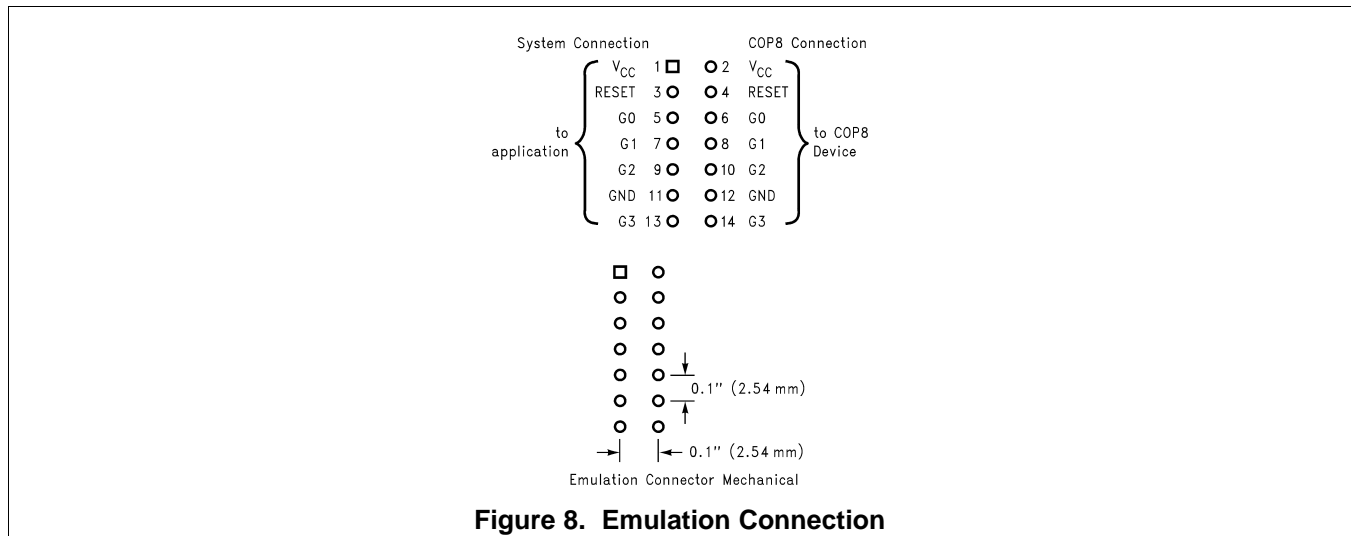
System Connection

COP8 Connection

to application

| | | | |
|---|---|---|---|
| $V_{CC}$ | 1 | 2 | $V_{CC}$ |
| RESET | 3 | 4 | RESET |
| G0 | 5 | 6 | G0 |
| G1 | 7 | 8 | G1 |
| G2 | 9 | 10 | G2 |
| GND | 11 | 12 | GND |
| G3 | 13 | 14 | G3 |

to COP8 Device

0.1" (2.54 mm)

0.1" (2.54 mm)

Emulation Connector Mechanical

Figure 8. Emulation Connection